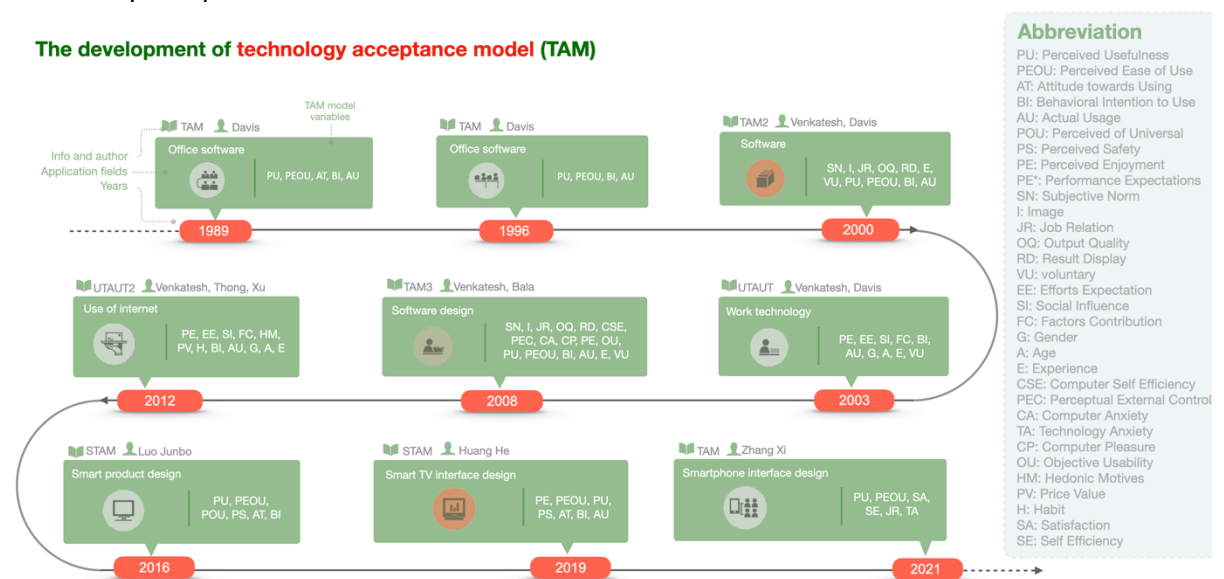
The development of technology acceptance model (TAM)

TAM model variables
Info and author
Application fields
Years

TAM Davis
Office software
PU, PEOU, AT, BI, AU
1989

TAM Davis
Office software
PU, PEOU, BI, AU
1996

TAM2 Venkatesh, Davis
Software
SN, I, JR, OQ, RD, E, VU, PU, PEOU, BI, AU
2000

UTAUT2 Venkatesh, Thong, Xu
Use of internet
PE, EE, SI, FC, HM, PV, H, BI, AU, G, A, E
2012

TAM3 Venkatesh, Bala
Software design
SN, I, JR, OQ, RD, CSE, PEC, CA, CP, PE, OU, PU, PEOU, BI, AU, E, VU
2008

UTAUT Venkatesh, Davis
Work technology
PE, EE, SI, FC, BI, AU, G, A, E, VU
2003

STAM Luo Junbo
Smart product design
PU, PEOU, POU, PS, AT, BI
2016

STAM Huang He
Smart TV interface design
PE, PEOU, PU, PS, AT, BI, AU
2019

TAM Zhang Xi
Smartphone interface design
PU, PEOU, SA, SE, JR, TA
2021

Abbreviation
PU: Perceived Usefulness
PEOU: Perceived Ease of Use
AT: Attitude towards Using
BI: Behavioral Intention to Use
AU: Actual Usage
POU: Perceived of Universal
PS: Perceived Safety
PE: Perceived Enjoyment
PE*: Performance Expectations
SN: Subjective Norm
I: Image
JR: Job Relation
OQ: Output Quality
RD: Result Display
VU: voluntary
EE: Efforts Expectation
SI: Social Influence
FC: Factors Contribution
G: Gender
A: Age
E: Experience
CSE: Computer Self Efficiency
PEC: Perceptual External Control
CA: Computer Anxiety
TA: Technology Anxiety
CP: Computer Pleasure
OU: Objective Usability
HM: Hedonic Motives
PV: Price Value
H: Habit
SA: Satisfaction
SE: Self Efficiency